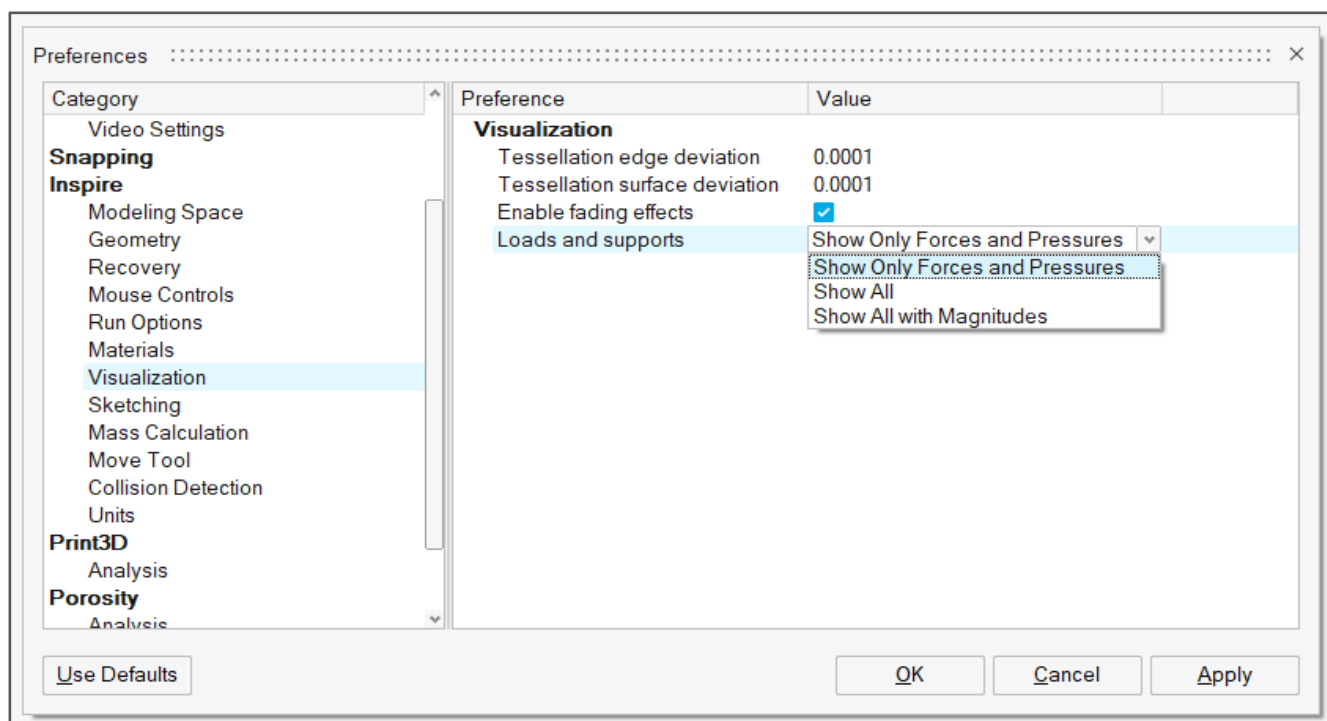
Preferences ×

Category
Video Settings
Snapping
Inspire
Modeling Space
Geometry
Recovery
Mouse Controls
Run Options
Materials
Visualization
Sketching
Mass Calculation
Move Tool
Collision Detection
Units
Print3D
Analysis
Porosity
Analysis

| Preference | Value |
|---|---|
| Visualization | |
| Tessellation edge deviation | 0.0001 |
| Tessellation surface deviation | 0.0001 |
| Enable fading effects | ✓ |
| Loads and supports | Show Only Forces and Pressures |

Show Only Forces and Pressures
Show All
Show All with Magnitudes

Use Defaults
OK
Cancel
Apply